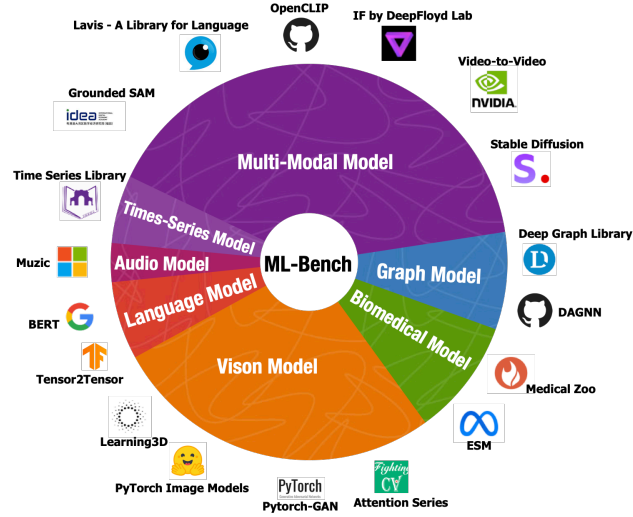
Lavis - A Library for Language

OpenCLIP

IF by DeepFloyd Lab

Video-to-Video

NVIDIA.

Grounded SAM

idea

Stable Diffusion

S.

Time Series Library

Multi-Modal Model

Times-Series Model

Deep Graph Library

Muzic

Audio Model

ML-Bench

Graph Model

BERT

Language Model

Biomedical Model

DAGNN

Tensor2Tensor

Vison Model

Medical Zoo

Learning3D

ESM

PyTorch Image Models

PyTorch

Pytorch-GAN

Fighting CV

Attention Series